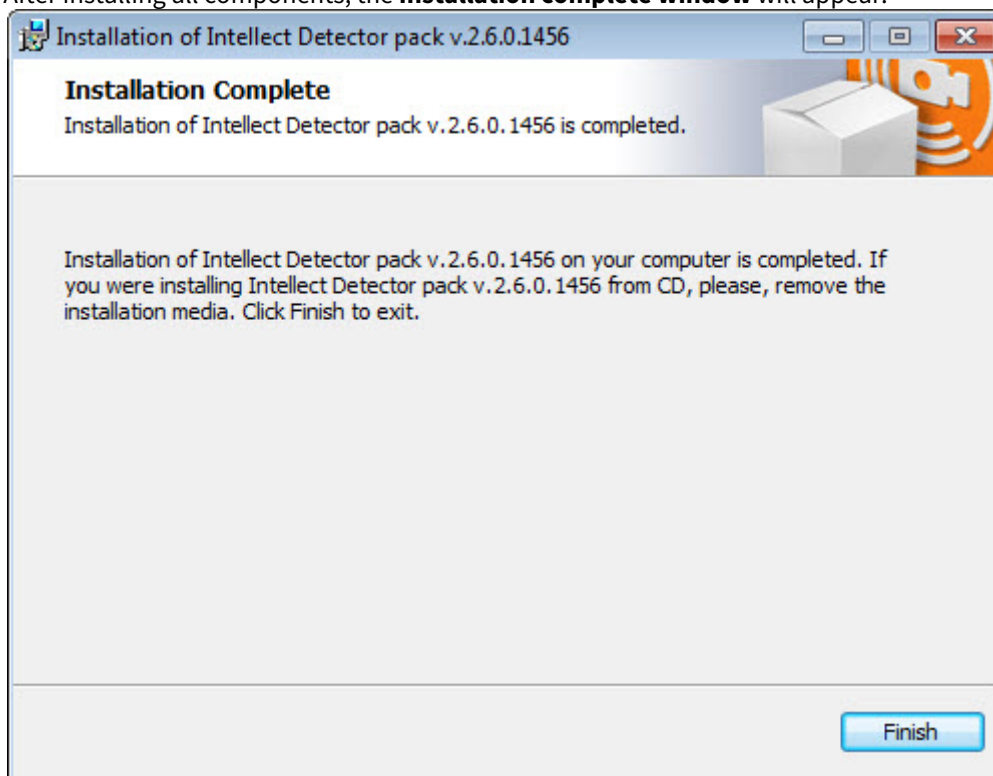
After installing all components, the **Installation complete window** will appear.

Installation of Intellect Detector pack v.2.6.0.1456

Installation Complete
Installation of Intellect Detector pack v.2.6.0.1456 is completed.

Installation of Intellect Detector pack v.2.6.0.1456 on your computer is completed. If you were installing Intellect Detector pack v.2.6.0.1456 from CD, please, remove the installation media. Click Finish to exit.

Finish